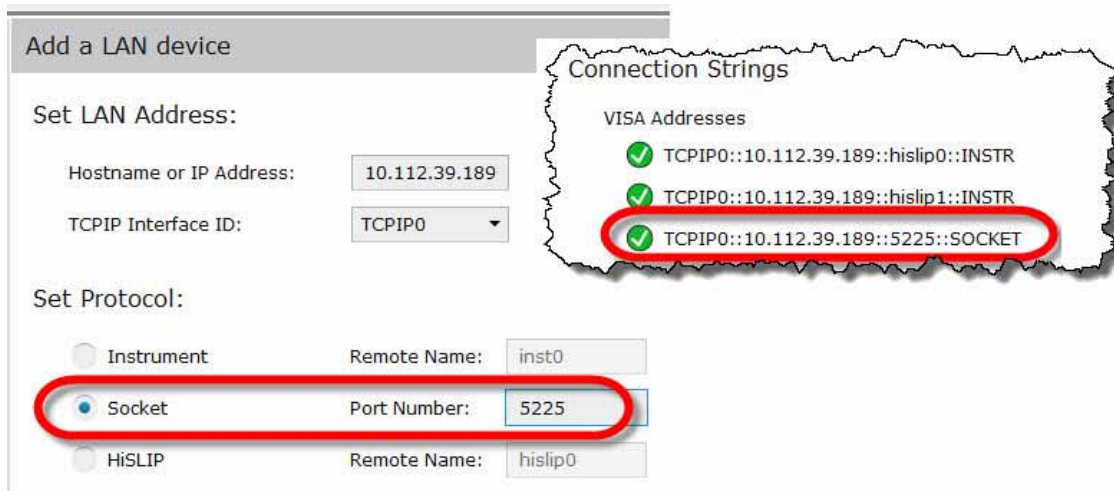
Add a LAN device

Set LAN Address:

Hostname or IP Address: 10.112.39.189

TCPIP Interface ID: TCPIP0

Set Protocol:

Instrument Remote Name: inst0

Socket Port Number: 5225

HiSLIP Remote Name: hislip0

Connection Strings

VISA Addresses

TCPIP0::10.112.39.189::hislip0::INSTR

TCPIP0::10.112.39.189::hislip1::INSTR

TCPIP0::10.112.39.189::5225::SOCKET